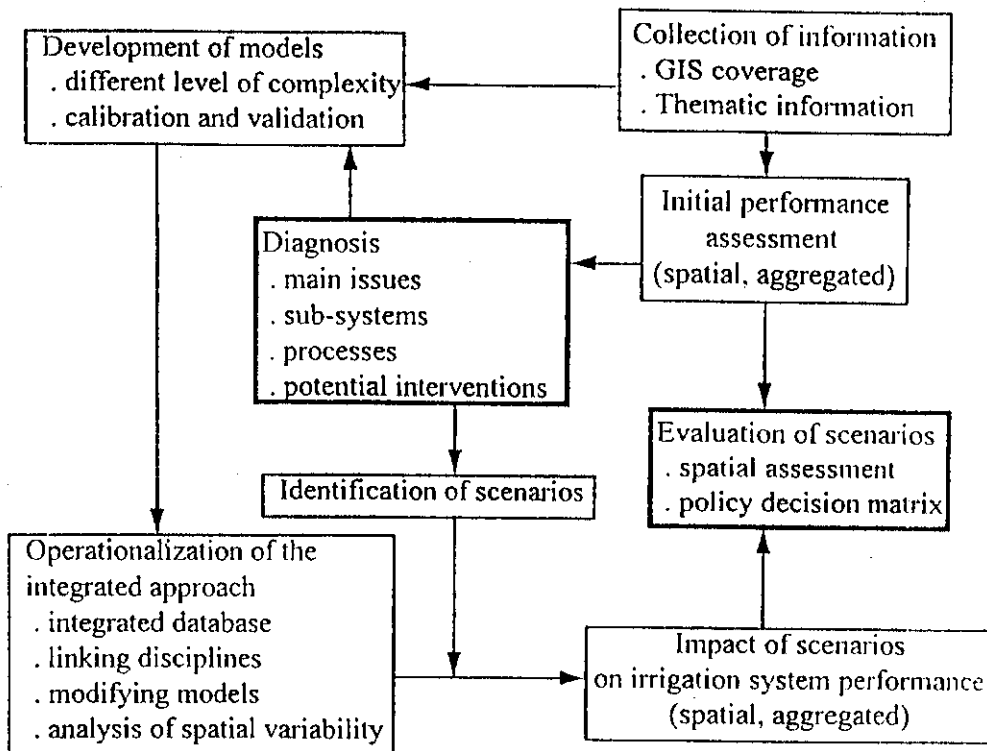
Development of models
. different level of complexity
. calibration and validation

Collection of information
. GIS coverage
. Thematic information

Initial performance assessment (spatial, aggregated)

Diagnosis
. main issues
. sub-systems
. processes
. potential interventions

Evaluation of scenarios
. spatial assessment
. policy decision matrix

Identification of scenarios

Operationalization of the integrated approach
. integrated database
. linking disciplines
. modifying models
. analysis of spatial variability

Impact of scenarios on irrigation system performance (spatial, aggregated)